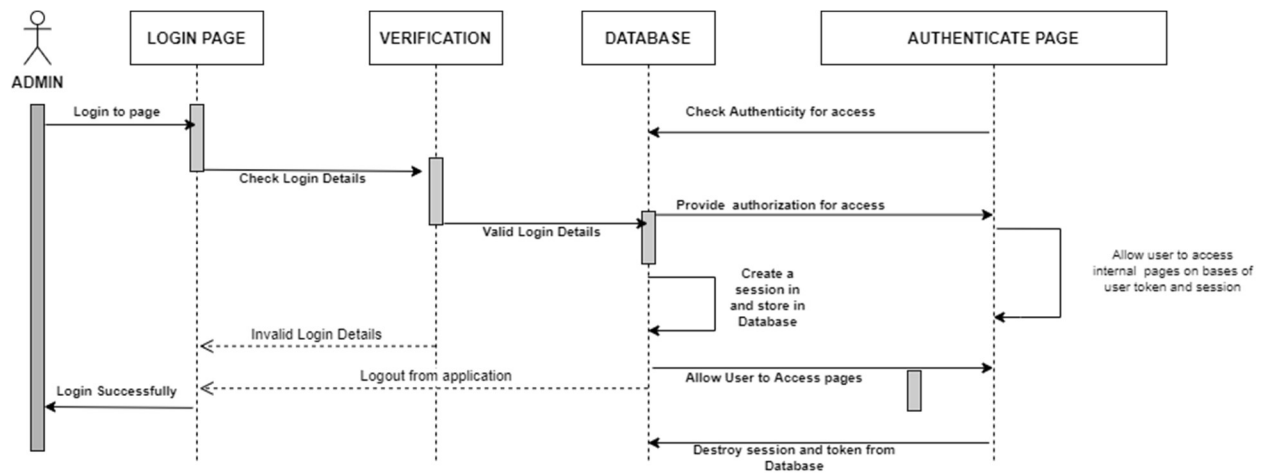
ADMIN

LOGIN PAGE

VERIFICATION

DATABASE

AUTHENTICATE PAGE

Login to page

Check Authenticity for access

Check Login Details

Provide authorization for access

Valid Login Details

Allow user to access internal pages on bases of user token and session

Create a session in and store in Database

Invalid Login Details

Logout from application

Allow User to Access pages

Login Successfully

Destroy session and token from Database